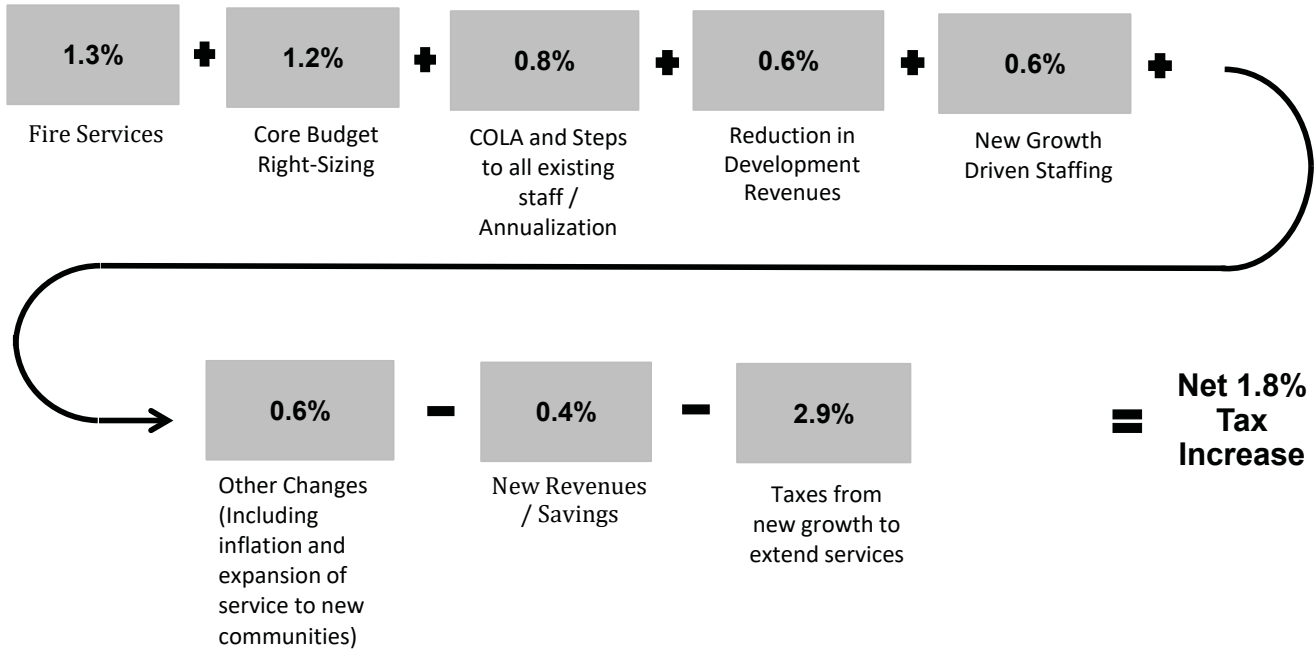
1.3%

Fire Services

1.2%

Core Budget Right-Sizing

0.8%

COLA and Steps to all existing staff / Annualization

0.6%

Reduction in Development Revenues

0.6%

New Growth Driven Staffing

0.6%

Other Changes (Including inflation and expansion of service to new communities)

0.4%

New Revenues / Savings

2.9%

Taxes from new growth to extend services

Net 1.8% Tax Increase